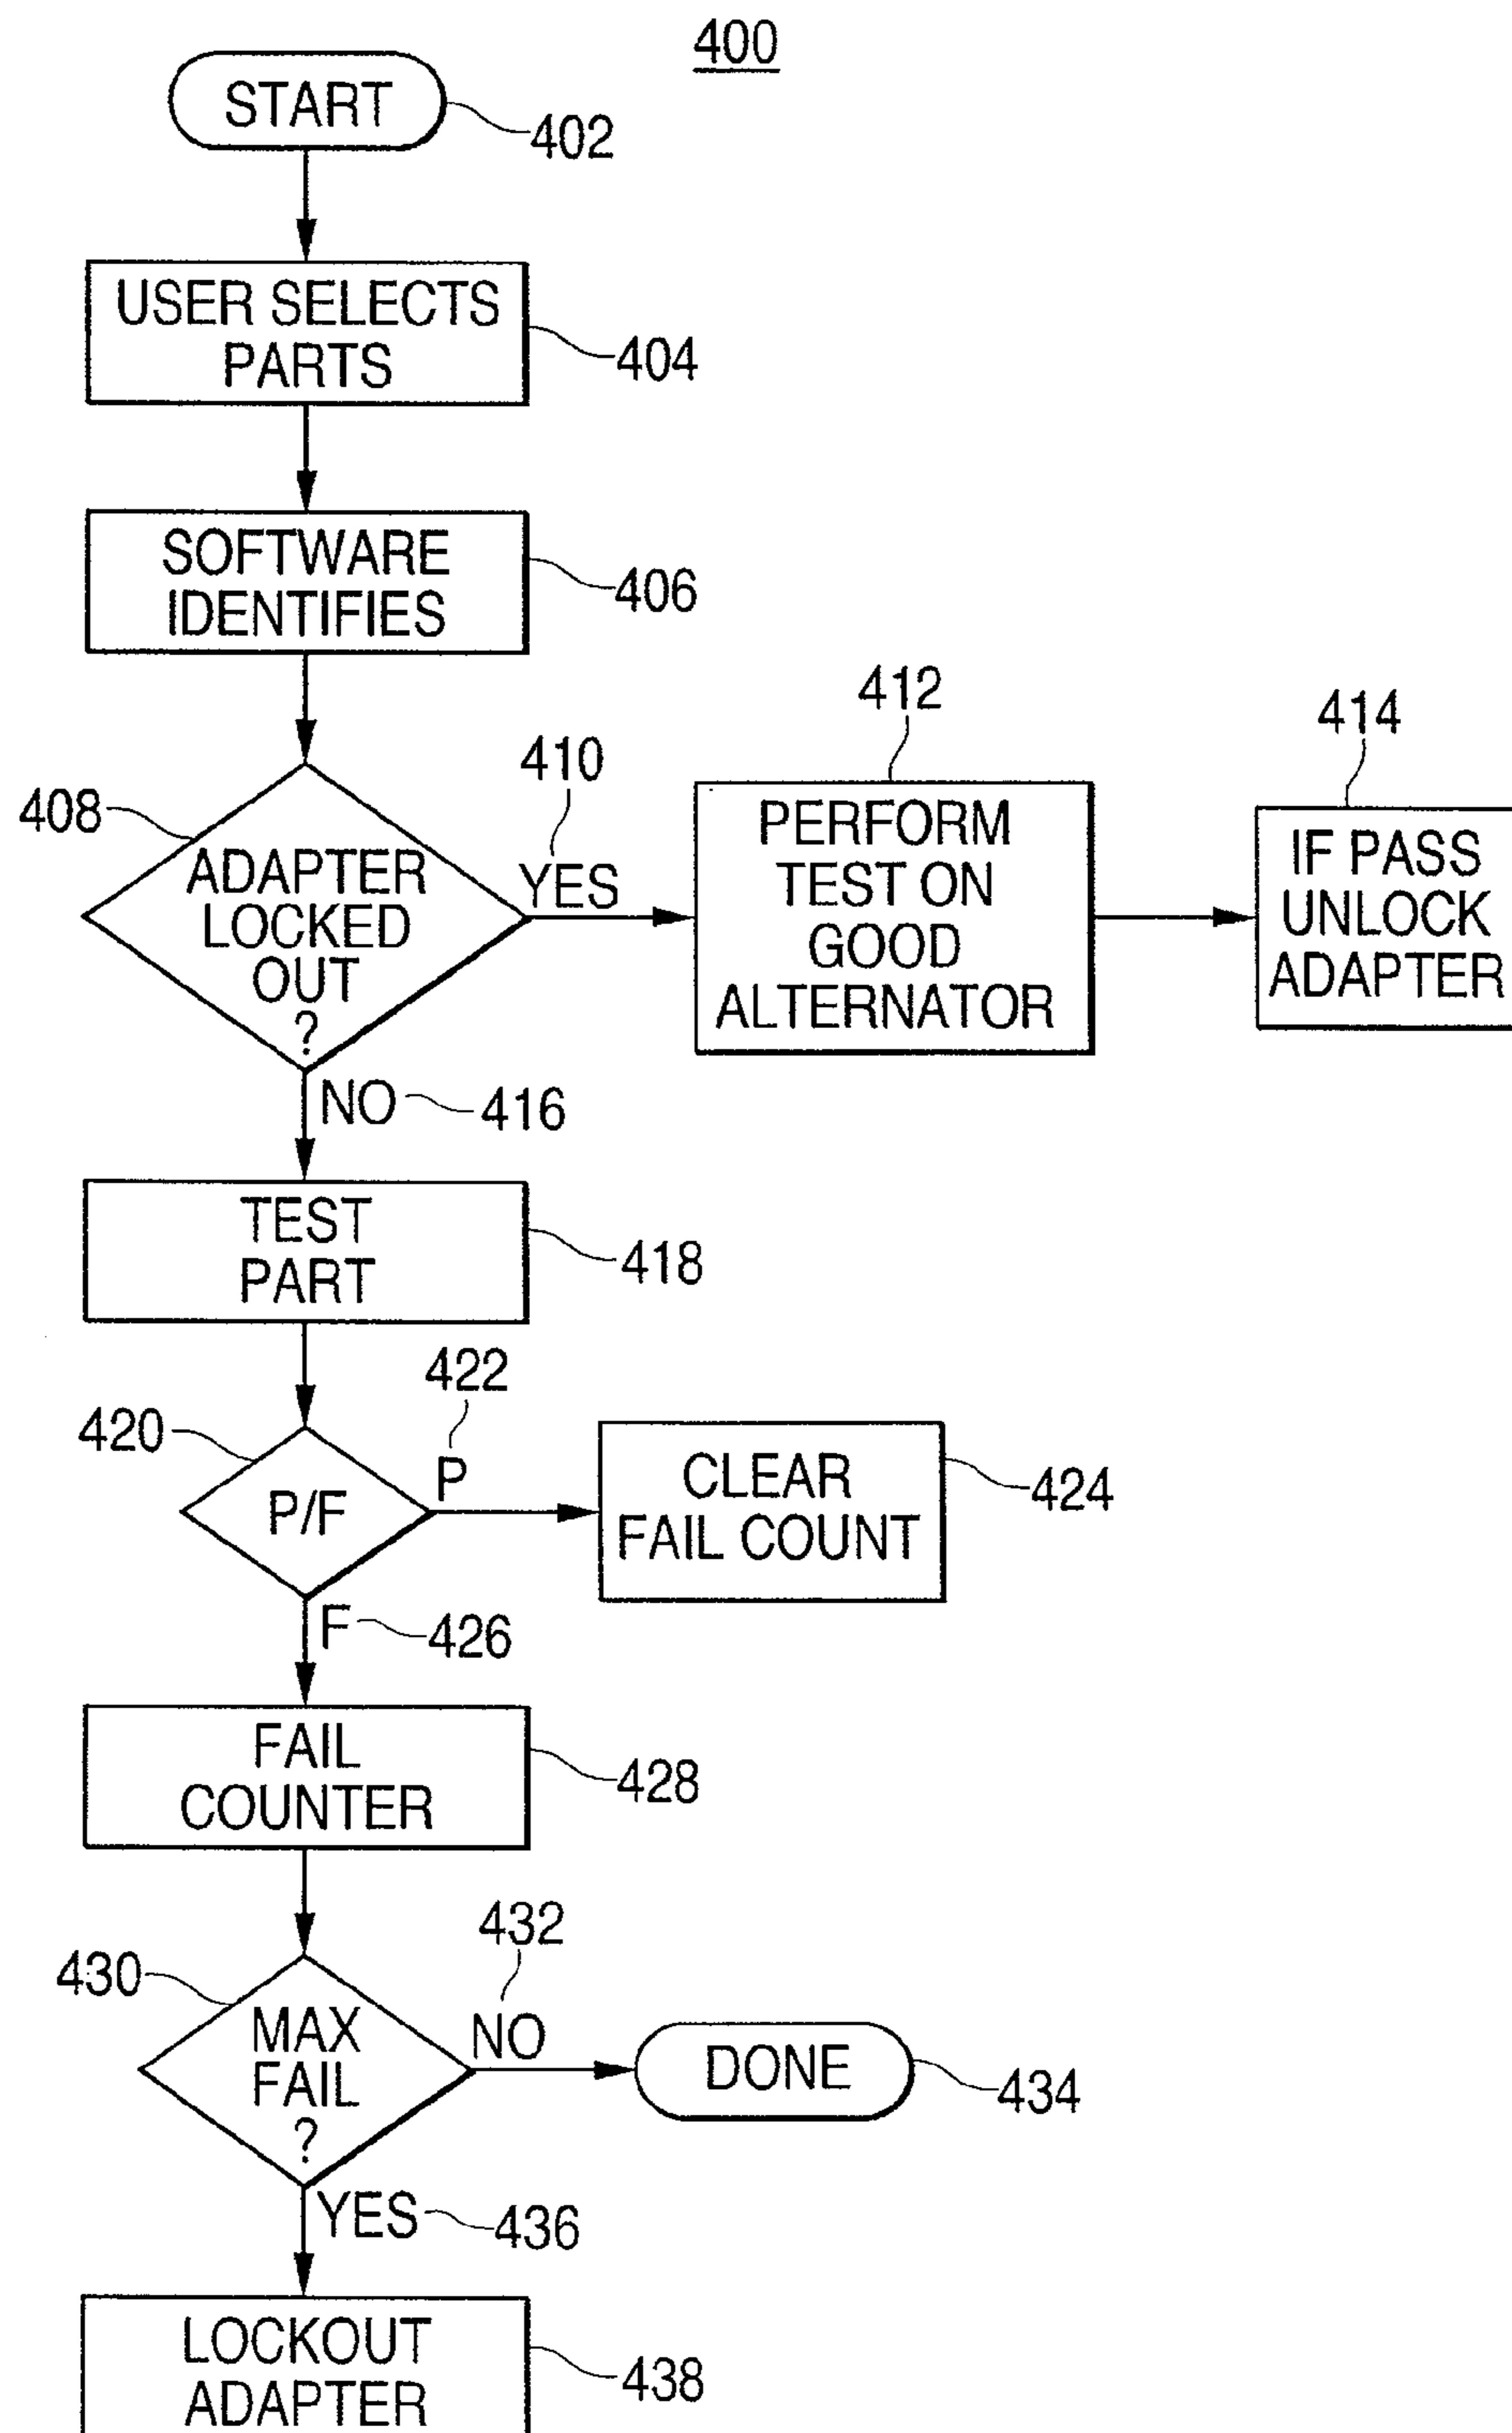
400

START 402

USER SELECTS PARTS 404

SOFTWARE IDENTIFIES 406

408 ADAPTER LOCKED OUT ?

410 YES

412 PERFORM TEST ON GOOD ALTERNATOR

414 IF PASS UNLOCK ADAPTER

NO 416

TEST PART 418

420 P/F

422 P

CLEAR FAIL COUNT 424

F 426

FAIL COUNTER 428

430 MAX FAIL ?

432 NO

DONE 434

YES 436

LOCKOUT ADAPTER 438